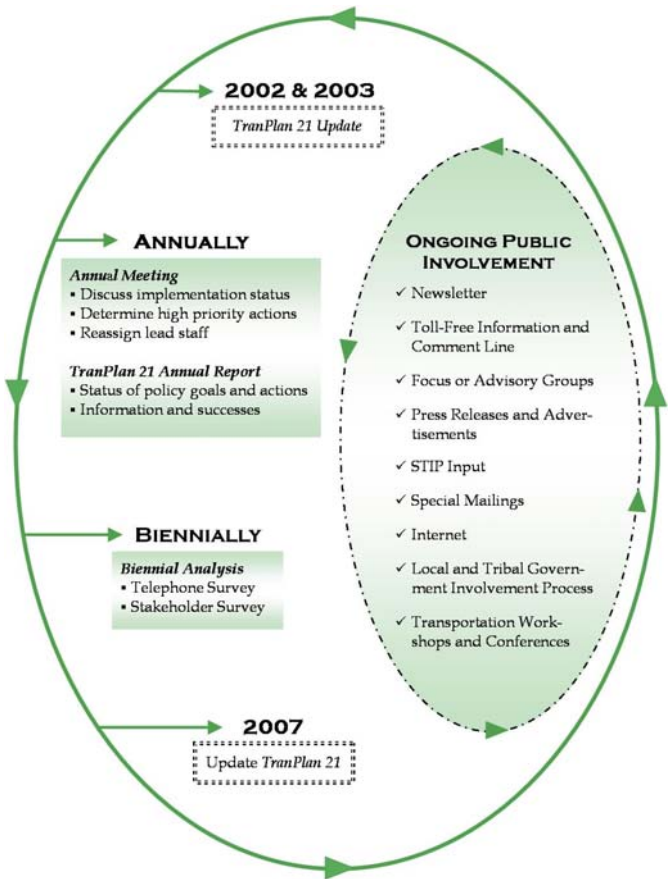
2002 & 2003

TranPlan 21 Update

ANNUALLY

Annual Meeting
▪ Discuss implementation status
▪ Determine high priority actions
▪ Reassign lead staff

TranPlan 21 Annual Report
▪ Status of policy goals and actions
▪ Information and successes

BIENNIALLY

Biennial Analysis
▪ Telephone Survey
▪ Stakeholder Survey

2007

Update TranPlan 21

ONGOING PUBLIC INVOLVEMENT

✓ Newsletter
✓ Toll-Free Information and Comment Line
✓ Focus or Advisory Groups
✓ Press Releases and Advertisements
✓ STIP Input
✓ Special Mailings
✓ Internet
✓ Local and Tribal Government Involvement Process
✓ Transportation Workshops and Conferences